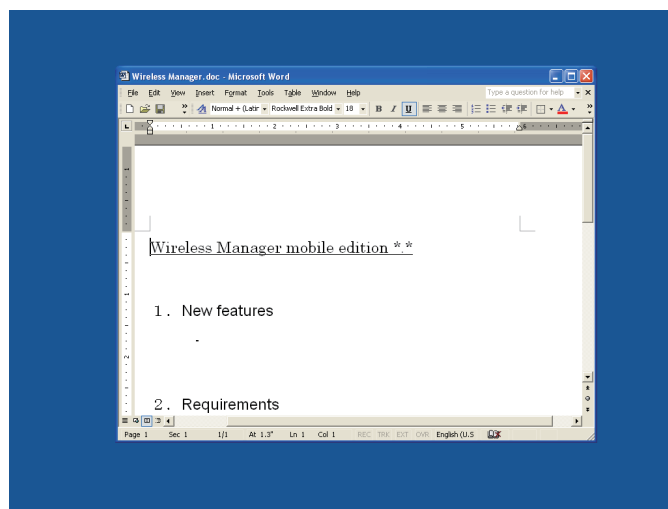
Wireless Manager.doc - Microsoft Word

File Edit View Insert Format Tools Table Window Help

Type a question for help

Normal + (Latin Rockwell Extra Bold 18 B I U

1 2 3 4 5

Wireless Manager mobile edition *.*

1. New features

-

2. Requirements

Page 1 Sec 1 1/1 At 1.3" Ln 1 Col 1 REC TRK EXT OVR English (U.S